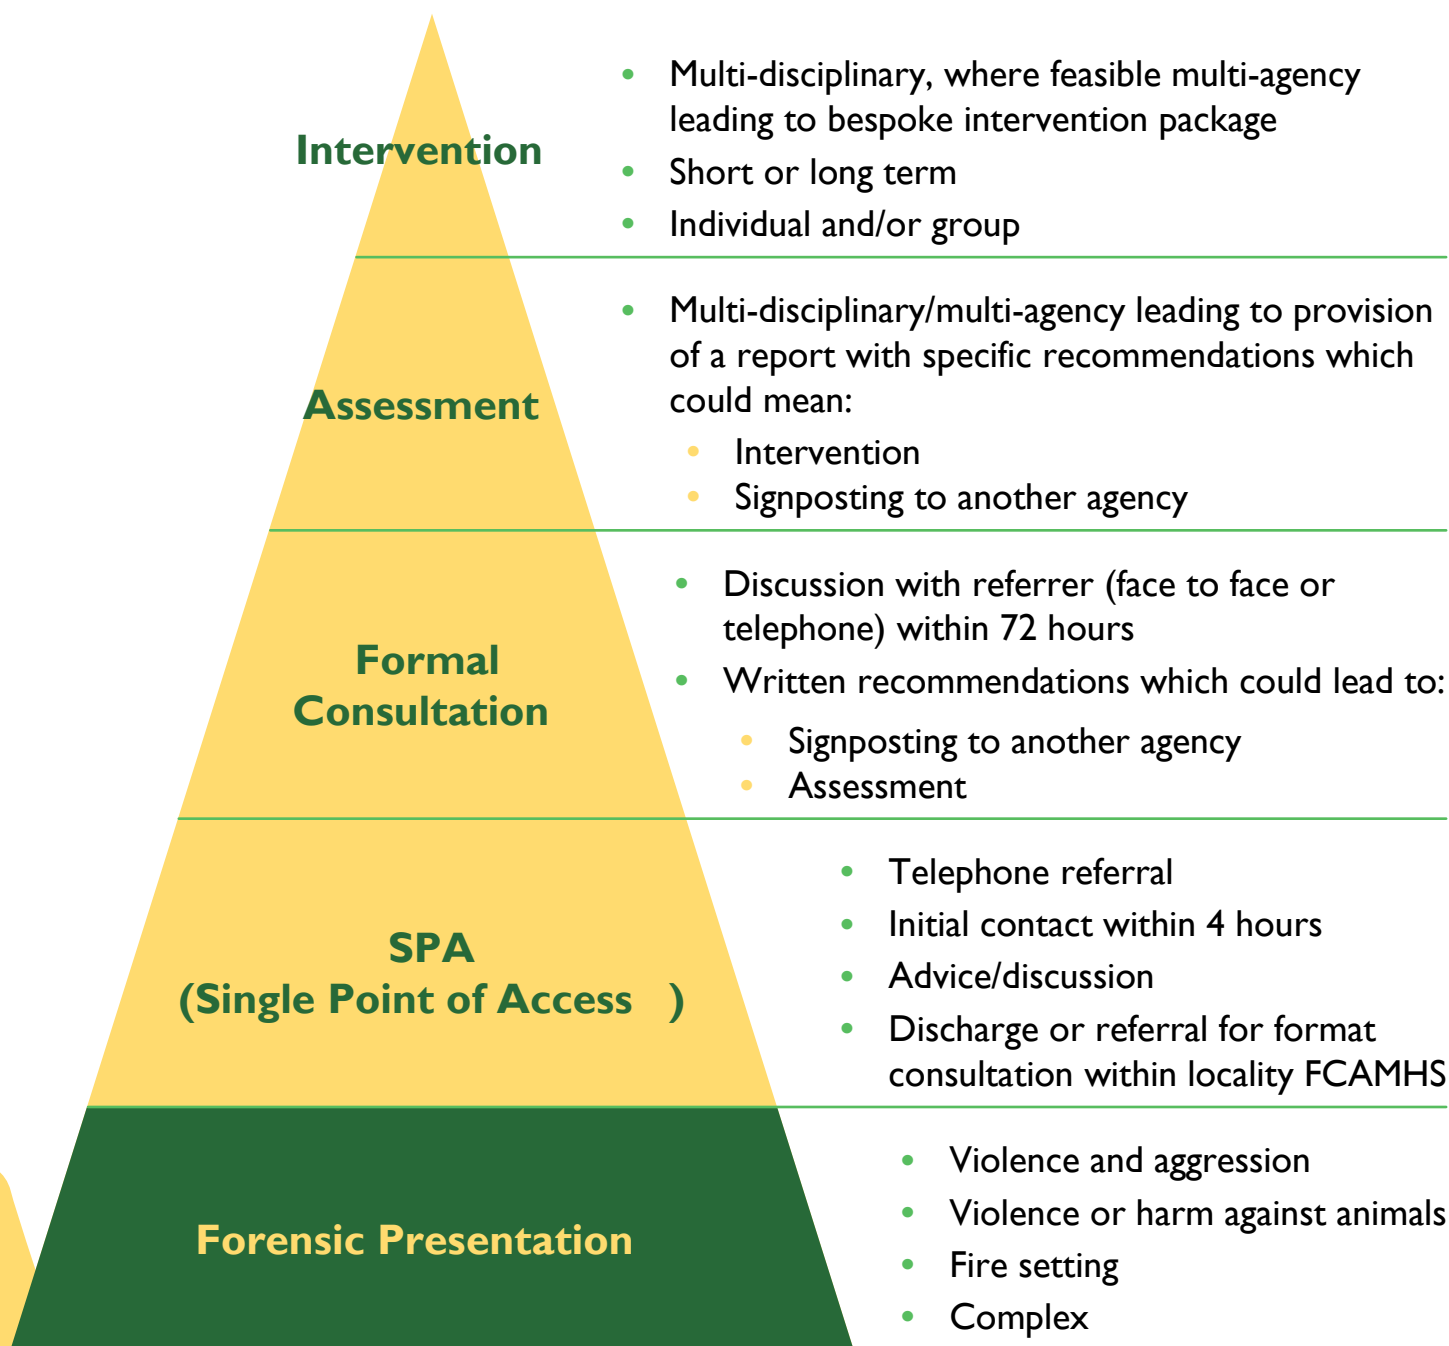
Intervention

- Multi-disciplinary, where feasible multi-agency leading to bespoke intervention package
- Short or long term
- Individual and/or group

Assessment

- Multi-disciplinary/multi-agency leading to provision of a report with specific recommendations which could mean:
  - Intervention
  - Signposting to another agency

Formal Consultation

- Discussion with referrer (face to face or telephone) within 72 hours
- Written recommendations which could lead to:
  - Signposting to another agency
  - Assessment

SPA (Single Point of Access )

- Telephone referral
- Initial contact within 4 hours
- Advice/discussion
- Discharge or referral for format consultation within locality FCAMHS

Forensic Presentation

- Violence and aggression
- Violence or harm against animals
- Fire setting
- Complex